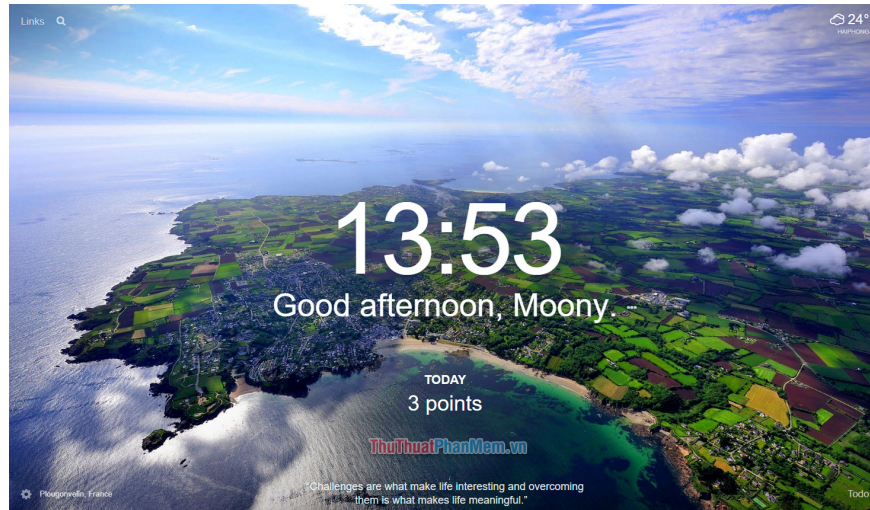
Links

24°
HAIPHONG

13:53

Good afternoon, Moony.

TODAY
3 points

ThuThuatPhanMem.vn

Plougonvelin, France

"Challenges are what make life interesting and overcoming them is what makes life meaningful."

Todo